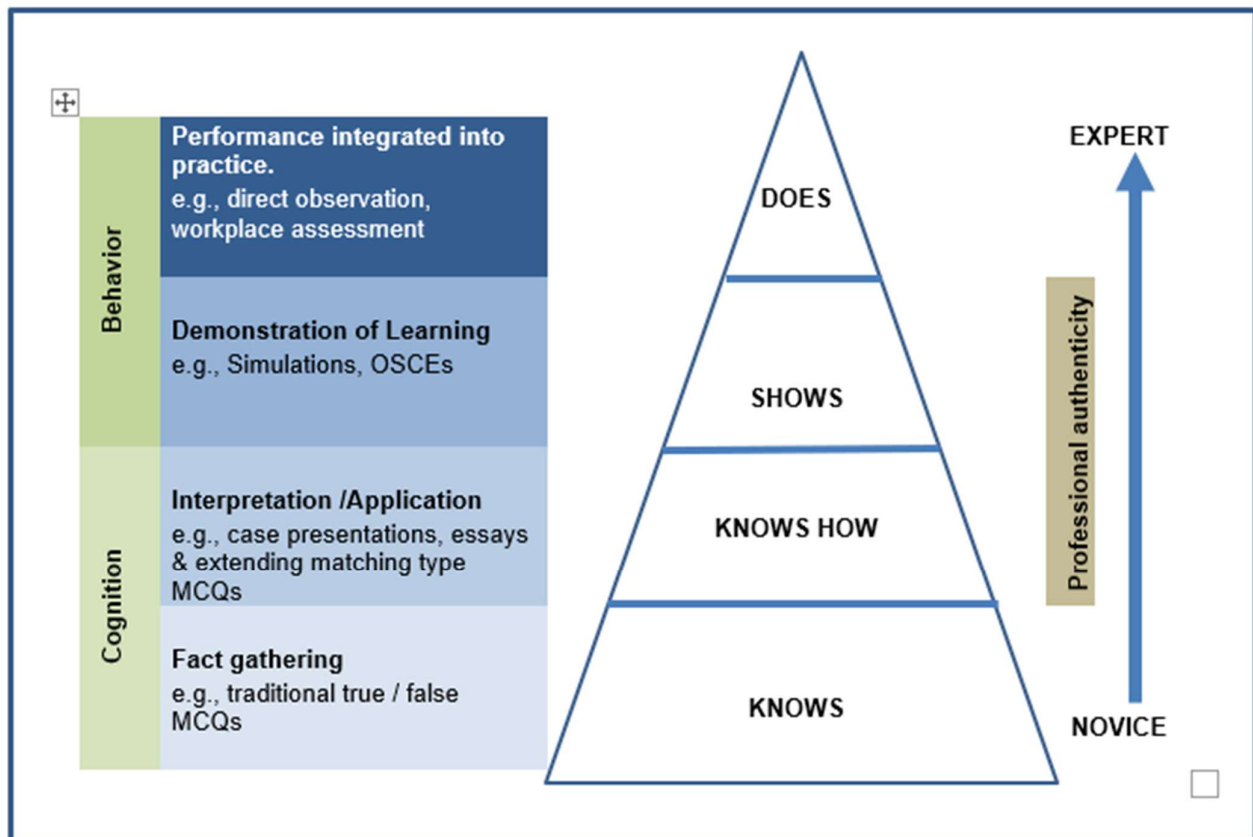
Behavior

Performance integrated into practice.
e.g., direct observation, workplace assessment

Demonstration of Learning
e.g., Simulations, OSCEs

Cognition

Interpretation /Application
e.g., case presentations, essays & extending matching type MCQs

Fact gathering
e.g., traditional true / false MCQs

DOES

SHOWS

KNOWS HOW

KNOWS

EXPERT

Professional authenticity

NOVICE